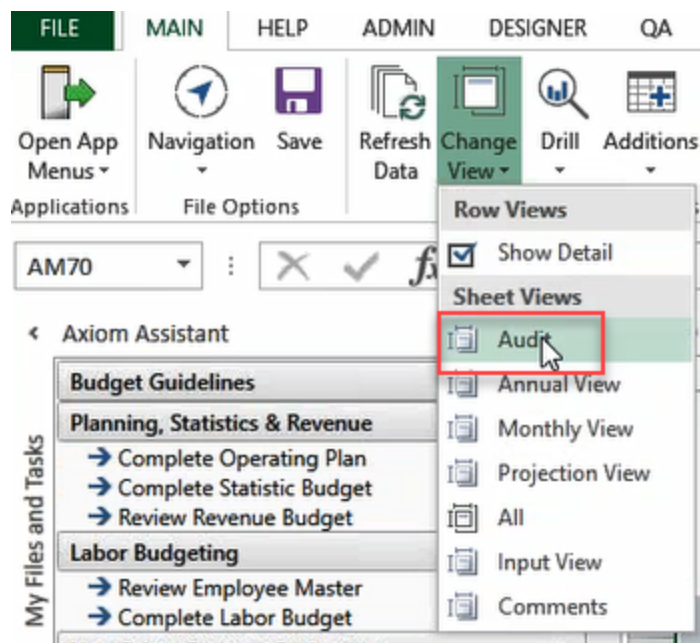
FILE MAIN HELP ADMIN DESIGNER QA

Open App Menus
Navigation
Save
Refresh Data
Change View
Drill
Additions

Applications
File Options

AM70

Row Views
Show Detail
Sheet Views
Audit
Annual View
Monthly View
Projection View
All
Input View
Comments

Axiom Assistant

My Files and Tasks

Budget Guidelines
Planning, Statistics & Revenue
→ Complete Operating Plan
→ Complete Statistic Budget
→ Review Revenue Budget
Labor Budgeting
→ Review Employee Master
→ Complete Labor Budget